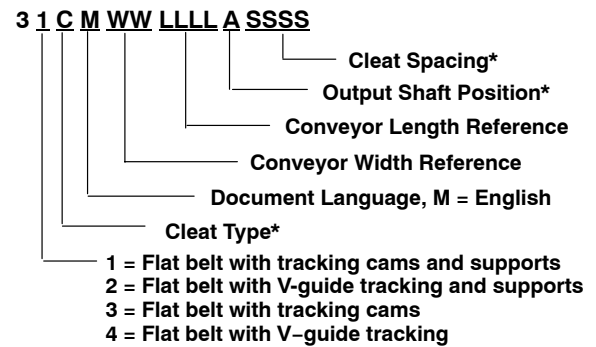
3 1 C M WW LLLL A SSSS

Cleat Spacing*

Output Shaft Position*

Conveyor Length Reference

Conveyor Width Reference

Document Language, M = English

Cleat Type*

1 = Flat belt with tracking cams and supports
2 = Flat belt with V-guide tracking and supports
3 = Flat belt with tracking cams
4 = Flat belt with V−guide tracking